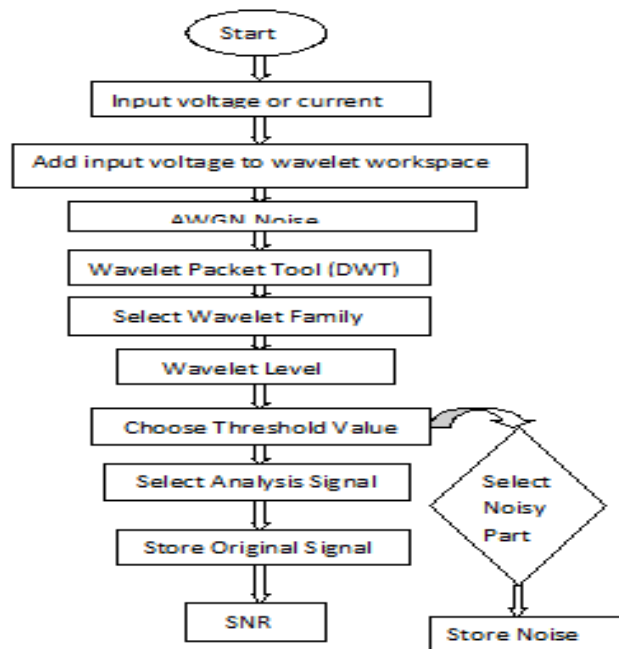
Start

Input voltage or current

Add input voltage to wavelet workspace

AWGN Noise

Wavelet Packet Tool (DWT)

Select Wavelet Family

Wavelet Level

Choose Threshold Value

Select Analysis Signal

Store Original Signal

SNR

Select Noisy Part

Store Noise